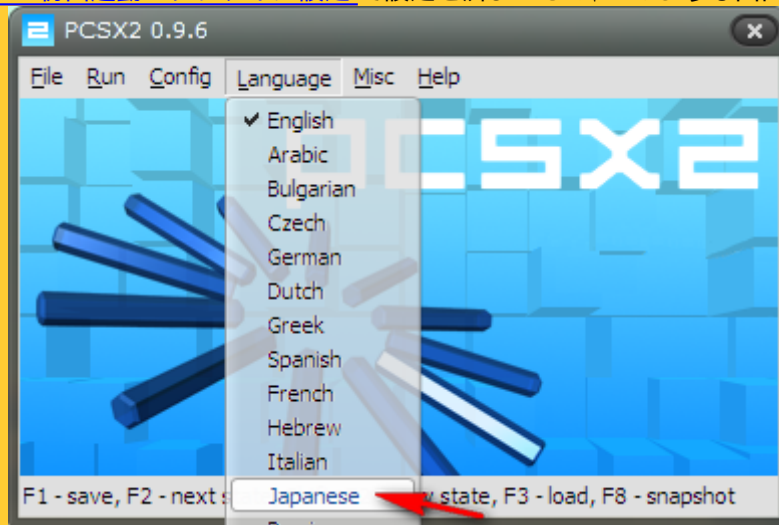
PCSX2 0.9.6

File Run Config Language Misc Help

✔ English
Arabic
Bulgarian
Czech
German
Dutch
Greek
Spanish
French
Hebrew
Italian
Japanese

pcsx2

F1 - save, F2 - next s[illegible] state, F3 - load, F8 - snapshot